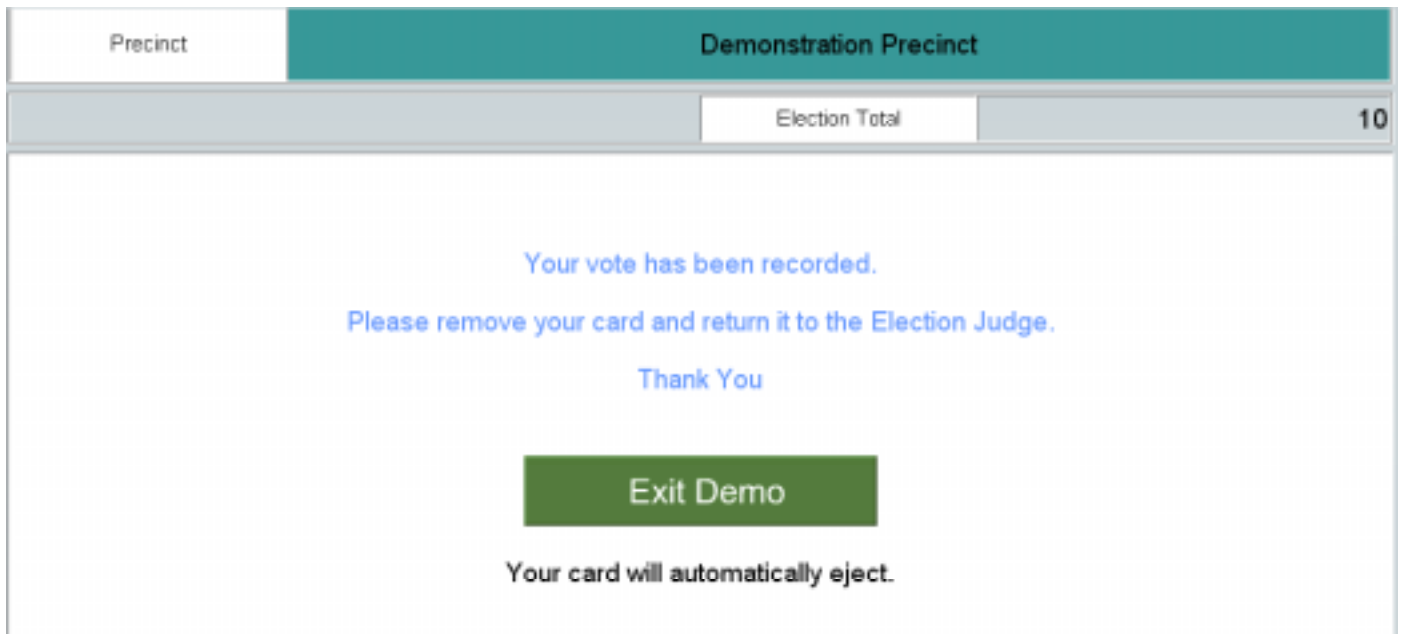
Precinct | Demonstration Precinct

Election Total 10

Your vote has been recorded.

Please remove your card and return it to the Election Judge.

Thank You

Exit Demo

Your card will automatically eject.